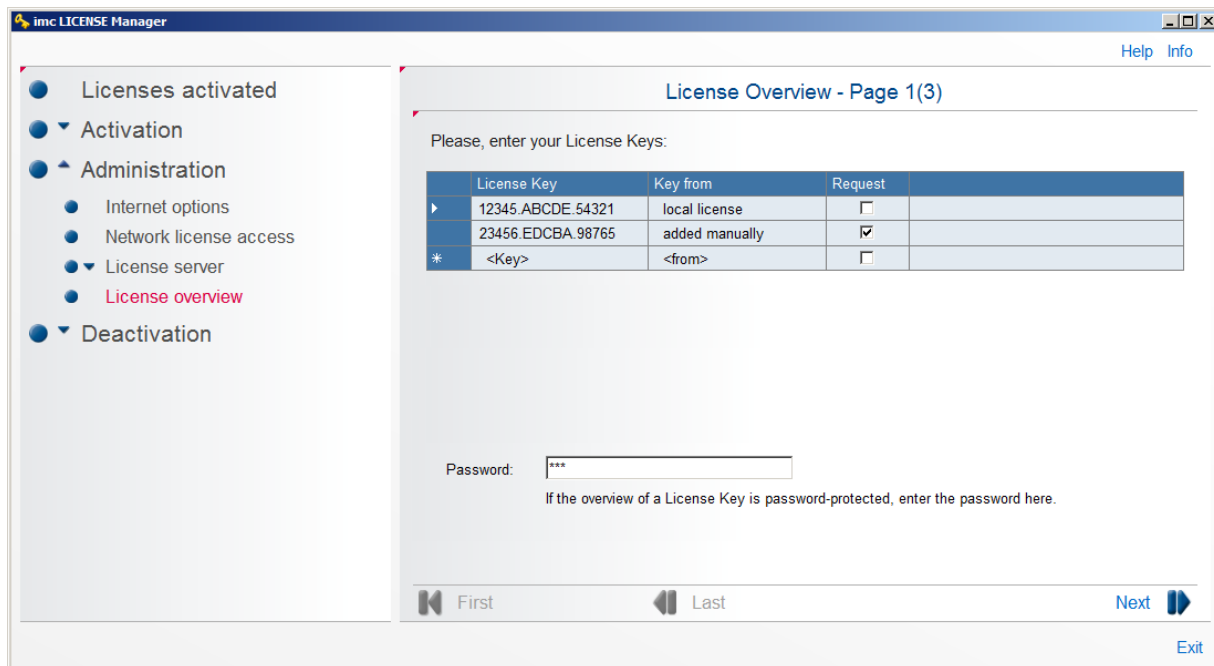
imc LICENSE Manager

Help Info

Licenses activated
Activation
Administration
Internet options
Network license access
License server
License overview
Deactivation

License Overview - Page 1(3)

Please, enter your License Keys:

| | License Key | Key from | Request |
|---|---|---|---|
| | 12345.ABCDE.54321 | local license | ☐ |
| | 23456.EDCBA.98765 | added manually | ☑ |
| * | <Key> | <from> | ☐ |

Password: ***

If the overview of a License Key is password-protected, enter the password here.

First Last Next

Exit